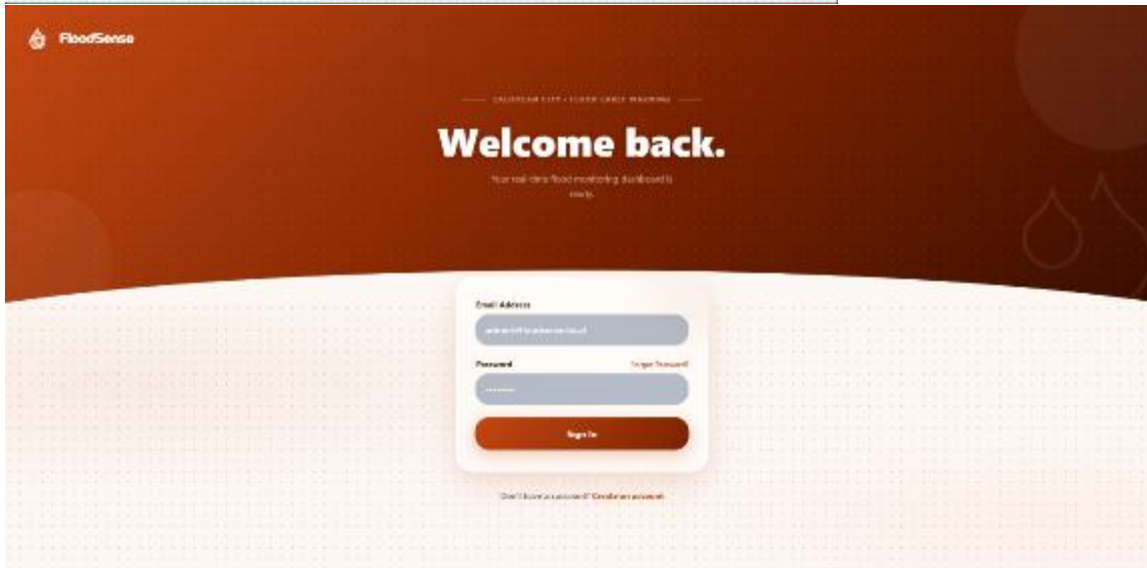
FloodSense

CALOOCAN CITY · FLOOD EARLY WARNING

Welcome back.

Your real-time flood monitoring dashboard is ready.

Email Address

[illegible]

Password

Forgot Password?

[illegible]

Sign In

Don't have an account? Create an account